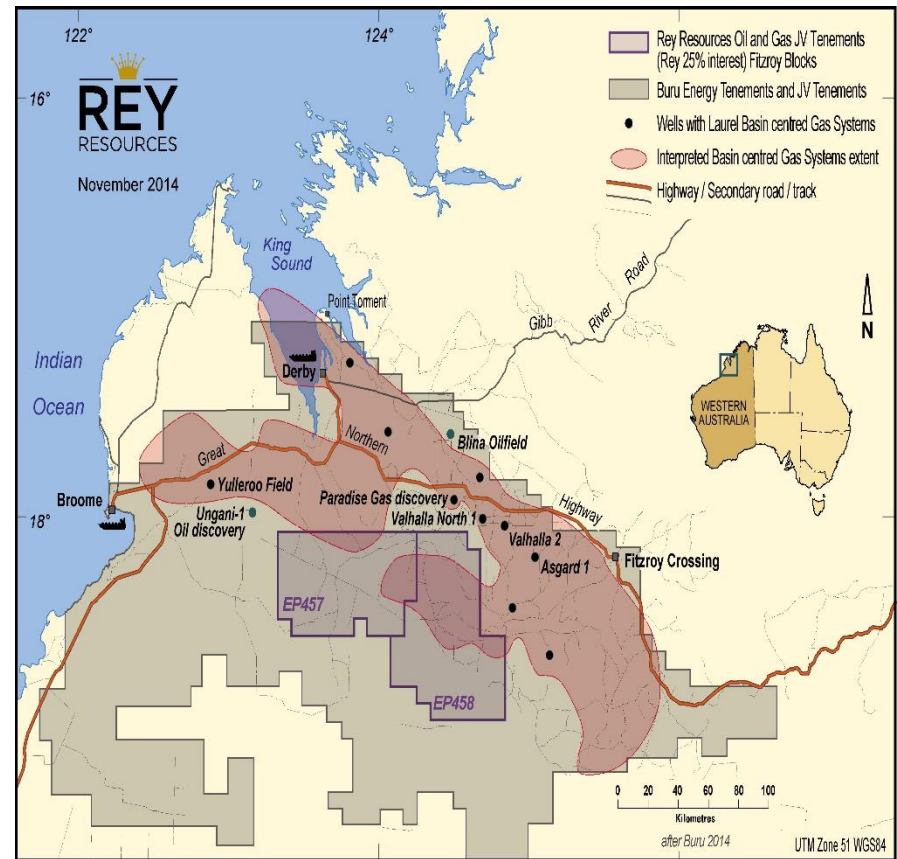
122°
124°
16°
REY
RESOURCES
November 2014

Rey Resources Oil and Gas JV Tenements (Rey 25% interest) Fitzroy Blocks
Buru Energy Tenements and JV Tenements
Wells with Laurel Basin centred Gas Systems
Interpreted Basin centred Gas Systems extent
Highway / Secondary road / track

King Sound
Point Torment
Gibb River Road
N
Indian Ocean
Derby
WESTERN AUSTRALIA
Northern
Blina Oilfield
Great
Yulleroo Field
Broome
Paradise Gas discovery
Highway
18°
Ungani-1 Oil discovery
Valhalla North 1
Valhalla 2
Asgard 1
Fitzroy Crossing
EP457
EP458
0 20 40 60 80 100
Kilometres
after Buru 2014
UTM Zone 51 WGS84